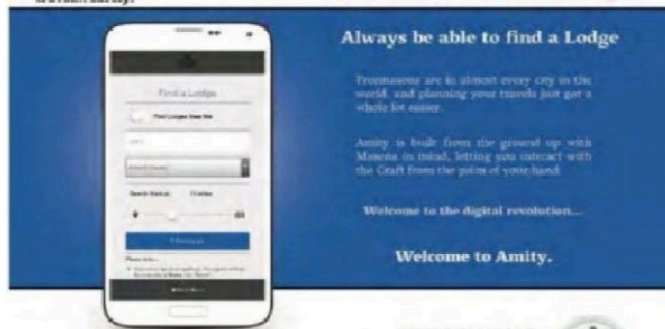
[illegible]

Find a Lodge

Find Lodges Near Me

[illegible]

Search Radius: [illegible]

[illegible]

Always be able to find a Lodge

Freemasons are in almost every city in the world, and planning your travels just got a whole lot easier.

Amity is built from the ground up with Masons in mind, letting you interact with the Craft from the palm of your hand.

Welcome to the digital revolution...

Welcome to Amity.